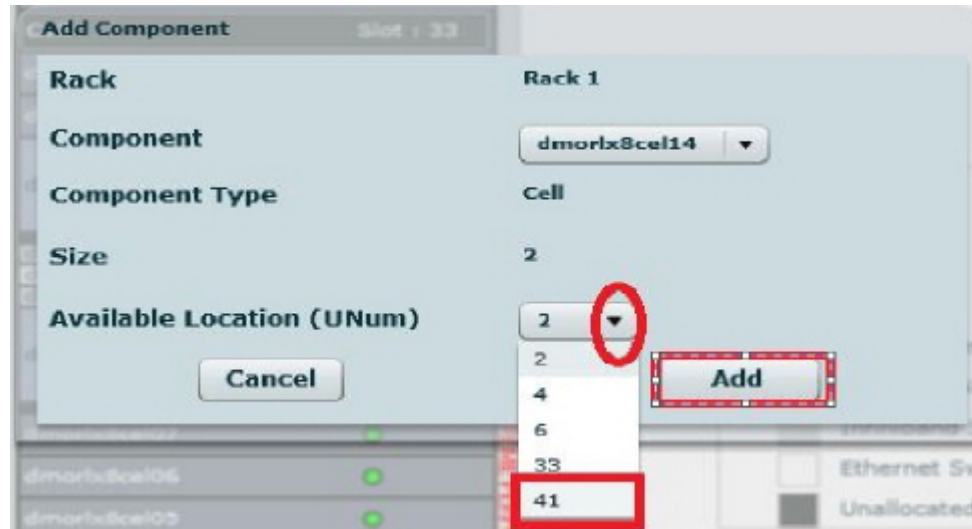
Add Component
Slot : 33

Rack
Rack 1

Component
dmorlx8cel14

Component Type
Cell

Size
2

Available Location (UNum)
2

2
4
6
33
41

Cancel
Add

dmorlx8cel07
dmorlx8cel06
dmorlx8cel05

Ethernet Sw
Unallocated